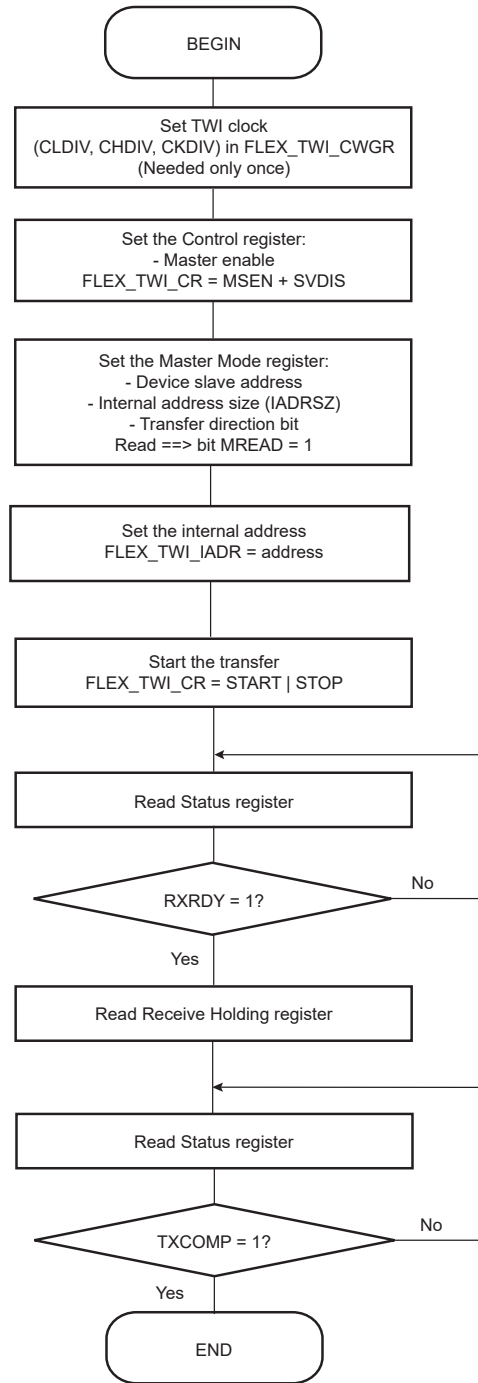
BEGIN

Set TWI clock (CLDIV, CHDIV, CKDIV) in FLEX_TWI_CWGR (Needed only once)

Set the Control register:
- Master enable
FLEX_TWI_CR = MSEN + SVDIS

Set the Master Mode register:
- Device slave address
- Internal address size (IADRSZ)
- Transfer direction bit
Read ==> bit MREAD = 1

Set the internal address
FLEX_TWI_IADR = address

Start the transfer
FLEX_TWI_CR = START | STOP

Read Status register

RXRDY = 1?

No

Yes

Read Receive Holding register

Read Status register

TXCOMP = 1?

No

Yes

END